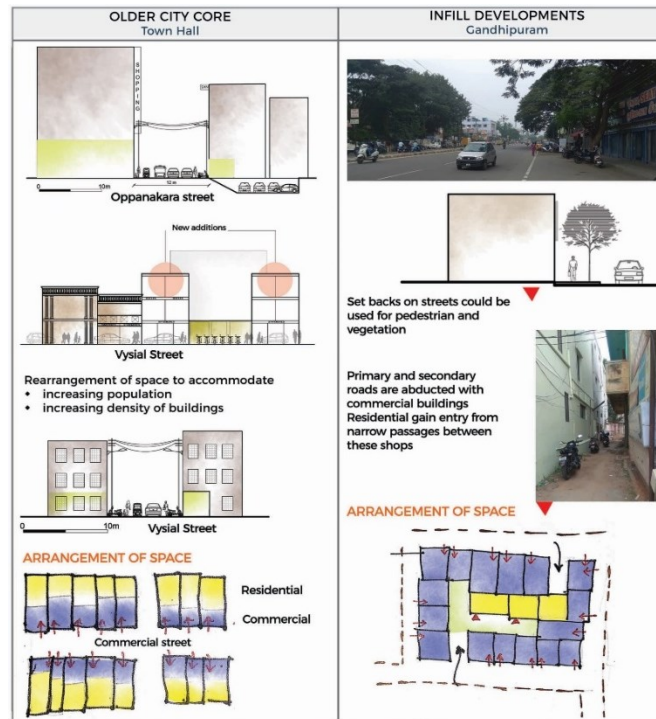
OLDER CITY CORE
Town Hall

SHOPPING

0 10m

10 m

Oppanakara street

New additions

Vysial Street

Rearrangement of space to accommodate
• increasing population
• increasing density of buildings

0 10m Vysial Street

ARRANGEMENT OF SPACE

Residential

Commercial

Commercial street

INFILL DEVELOPMENTS
Gandhipuram

Set backs on streets could be used for pedestrian and vegetation

Primary and secondary roads are abducted with commercial buildings Residential gain entry from narrow passages between these shops

ARRANGEMENT OF SPACE